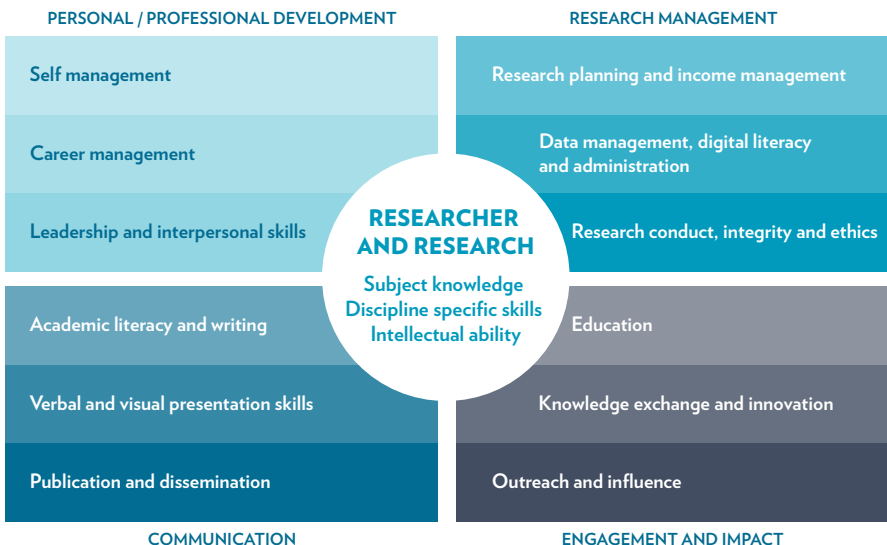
PERSONAL / PROFESSIONAL DEVELOPMENT

Self management

Career management

Leadership and interpersonal skills

RESEARCH MANAGEMENT

Research planning and income management

Data management, digital literacy and administration

Research conduct, integrity and ethics

RESEARCHER AND RESEARCH

Subject knowledge
Discipline specific skills
Intellectual ability

Academic literacy and writing

Verbal and visual presentation skills

Publication and dissemination

COMMUNICATION

Education

Knowledge exchange and innovation

Outreach and influence

ENGAGEMENT AND IMPACT